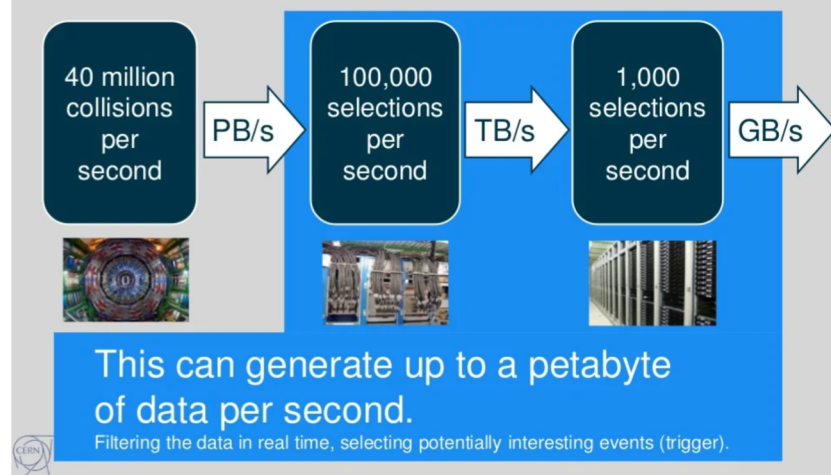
40 million collisions per second

PB/s

100,000 selections per second

TB/s

1,000 selections per second

GB/s

This can generate up to a petabyte of data per second.

Filtering the data in real time, selecting potentially interesting events (trigger).

CERN